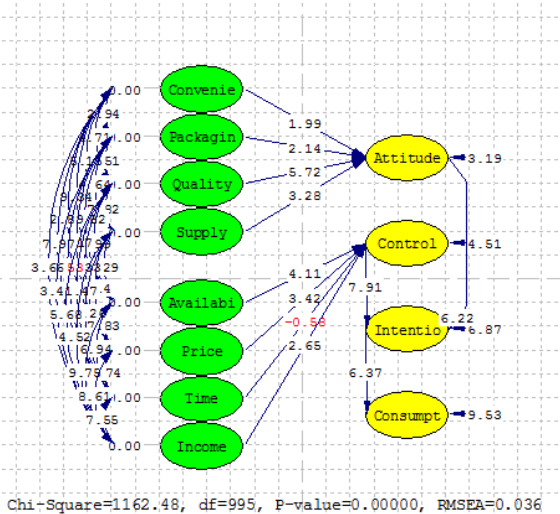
0.00
Convenie
2.94
0.71
Packagin
5.18
5.51
0.64
Quality
1.00
9.34
2.92
2.89
0.00
Supply
7.97
1.79
3.66
-0.53
3.29
3.41
3.47
4.11
5.68
2.27
0.00
Availabi
4.52
7.83
6.94
Price
9.75
9.74
8.61
0.00
Time
7.55
0.00
Income
1.99
2.14
5.72
3.28
3.42
-0.58
2.65
Attitude
3.19
Control
4.51
7.91
6.22
Intentio
6.87
6.37
Consumpt
9.53
Chi-Square=1162.48, df=995, P-value=0.00000, RMSEA=0.036